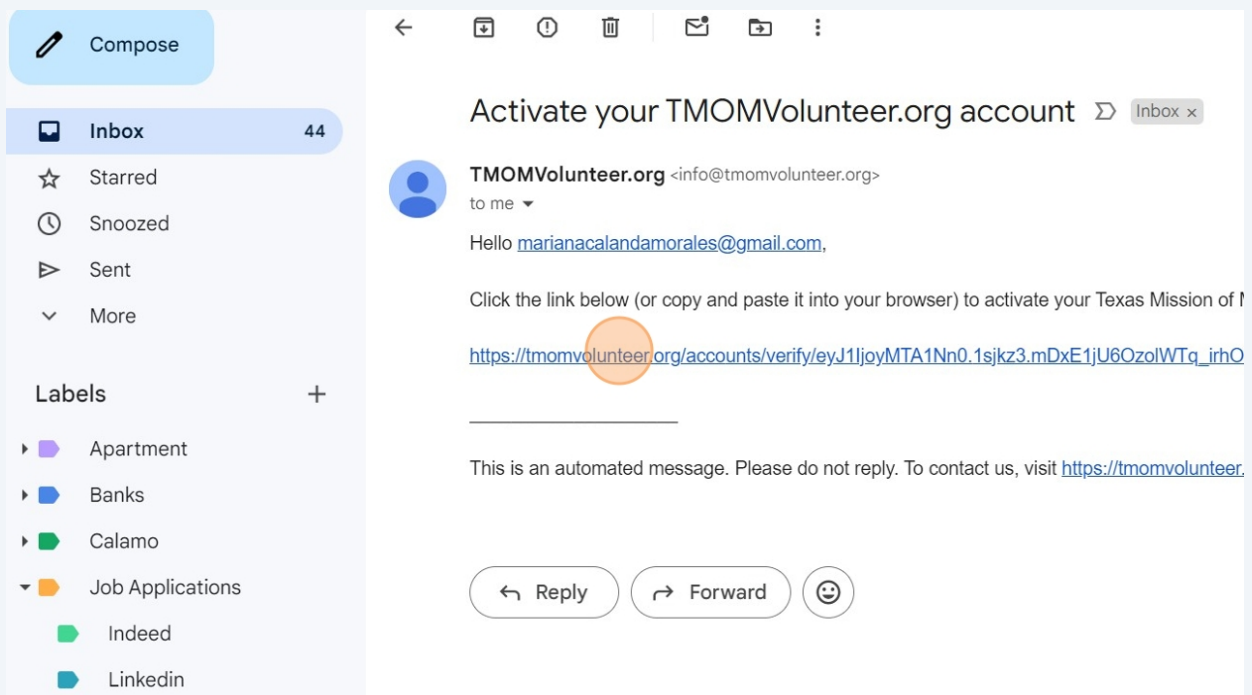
Compose

Inbox 44

Starred

Snoozed

Sent

More

Labels +

Apartment

Banks

Calamo

Job Applications

Indeed

Linkedin

Activate your TMOMVolunteer.org account Inbox ×

TMOMVolunteer.org <info@tmomvolunteer.org>
to me

Hello marianacalandamorales@gmail.com,

Click the link below (or copy and paste it into your browser) to activate your Texas Mission of M

https://tmomvolunteer.org/accounts/verify/eyJ1IjoyMTA1Nn0.1sjkz3.mDxE1jU6OzolWTq_irhO

This is an automated message. Please do not reply. To contact us, visit https://tmomvolunteer.

Reply

Forward